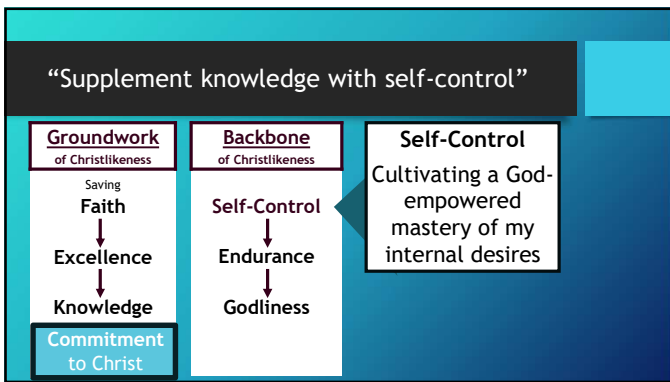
“Supplement knowledge with self-control”

Groundwork
of Christlikeness

Saving
Faith

Excellence

Knowledge

Commitment
to Christ

Backbone
of Christlikeness

Self-Control

Endurance

Godliness

Self-Control
Cultivating a God-empowered mastery of my internal desires